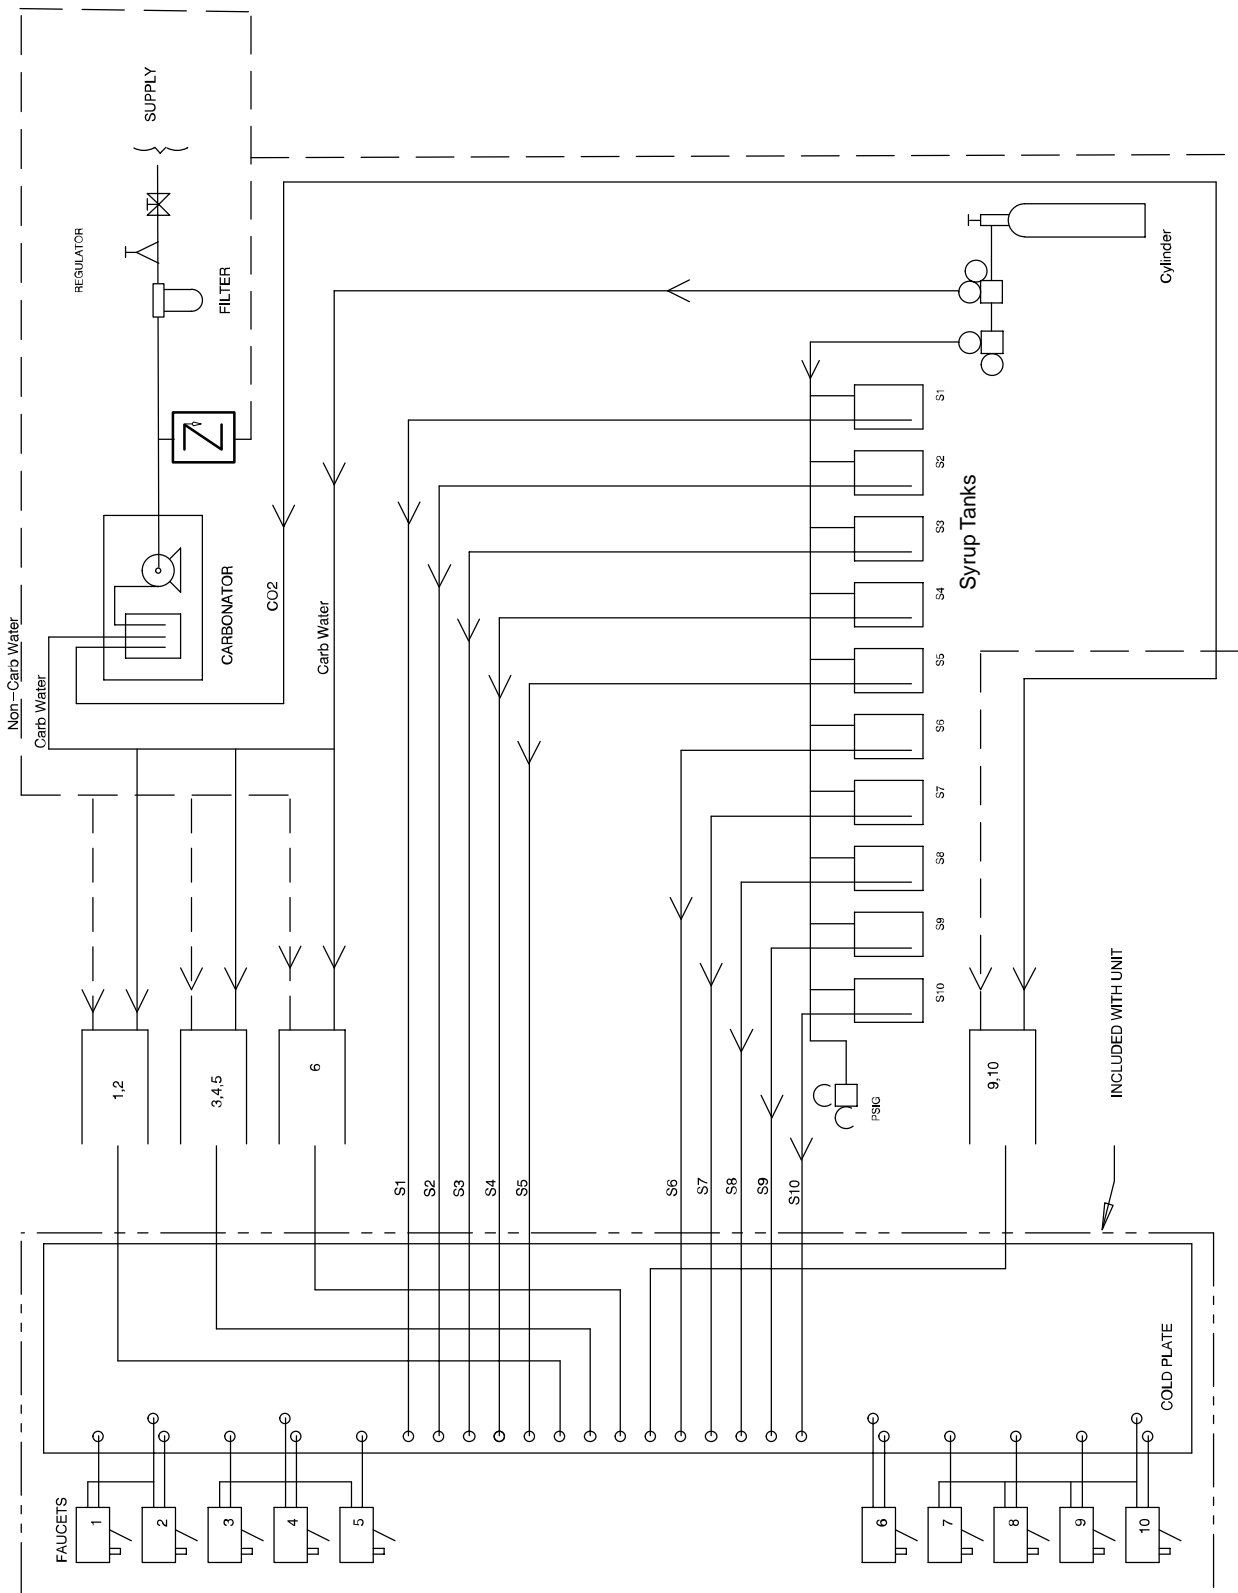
SUPPLY

REGULATOR

FILTER

CARBONATOR

Non-Carb Water

Carb Water

CO2

Carb Water

Cylinder

S1

S2

S3

S4

S5

S6

S7

S8

S9

S10

Syrup Tanks

PSIG

INCLUDED WITH UNIT

1,2

3,4,5

6

9,10

S1 S2 S3 S4 S5 S6 S7 S8 S9 S10

COLD PLATE

FAUCETS

1

2

3

4

5

6

7

8

9

10